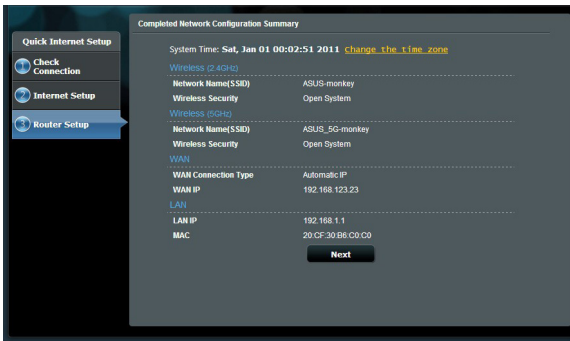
Quick Internet Setup

1 Check Connection

2 Internet Setup

3 Router Setup

Completed Network Configuration Summary

System Time: Sat, Jan 01 00:02:51 2011 change the time zone

Wireless (2.4GHz)

| | |
|---|---|
| Network Name(SSID) | ASUS-monkey |
| Wireless Security | Open System |

Wireless (5GHz)

| | |
|---|---|
| Network Name(SSID) | ASUS_5G-monkey |
| Wireless Security | Open System |

WAN

| | |
|---|---|
| WAN Connection Type | Automatic IP |
| WAN IP | 192.168.123.23 |

LAN

| | |
|---|---|
| LAN IP | 192.168.1.1 |
| MAC | 20:CF:30:B6:C0:C0 |

Next